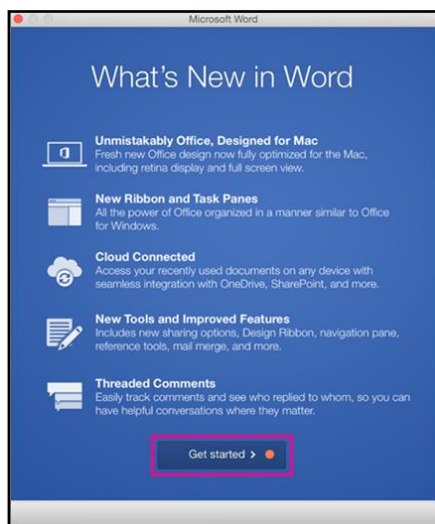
Microsoft Word

What's New in Word

Unmistakably Office, Designed for Mac
Fresh new Office design now fully optimized for the Mac, including retina display and full screen view.

New Ribbon and Task Panes
All the power of Office organized in a manner similar to Office for Windows.

Cloud Connected
Access your recently used documents on any device with seamless integration with OneDrive, SharePoint, and more.

New Tools and Improved Features
Includes new sharing options, Design Ribbon, navigation pane, reference tools, mail merge, and more.

Threaded Comments
Easily track comments and see who replied to whom, so you can have helpful conversations where they matter.

Get started ›